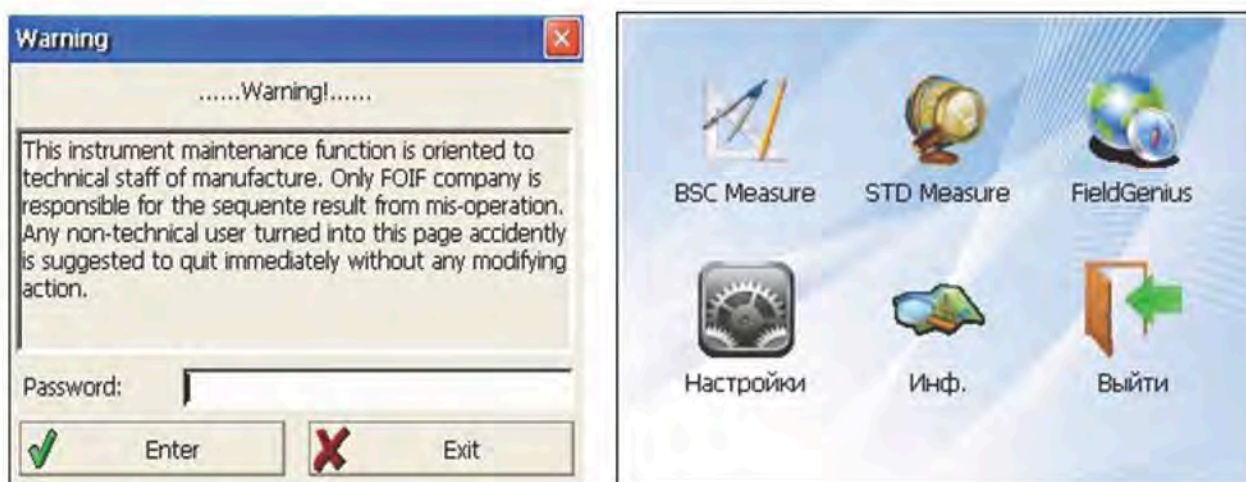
Warning

.......Warning!.......

This instrument maintenance function is oriented to technical staff of manufacture. Only FOIF company is responsible for the sequente result from mis-operation. Any non-technical user turned into this page accidently is suggested to quit immediately without any modifying action.

Password:

Enter

Exit

BSC Measure

STD Measure

FieldGenius

Настройки

Инф.

Выйти